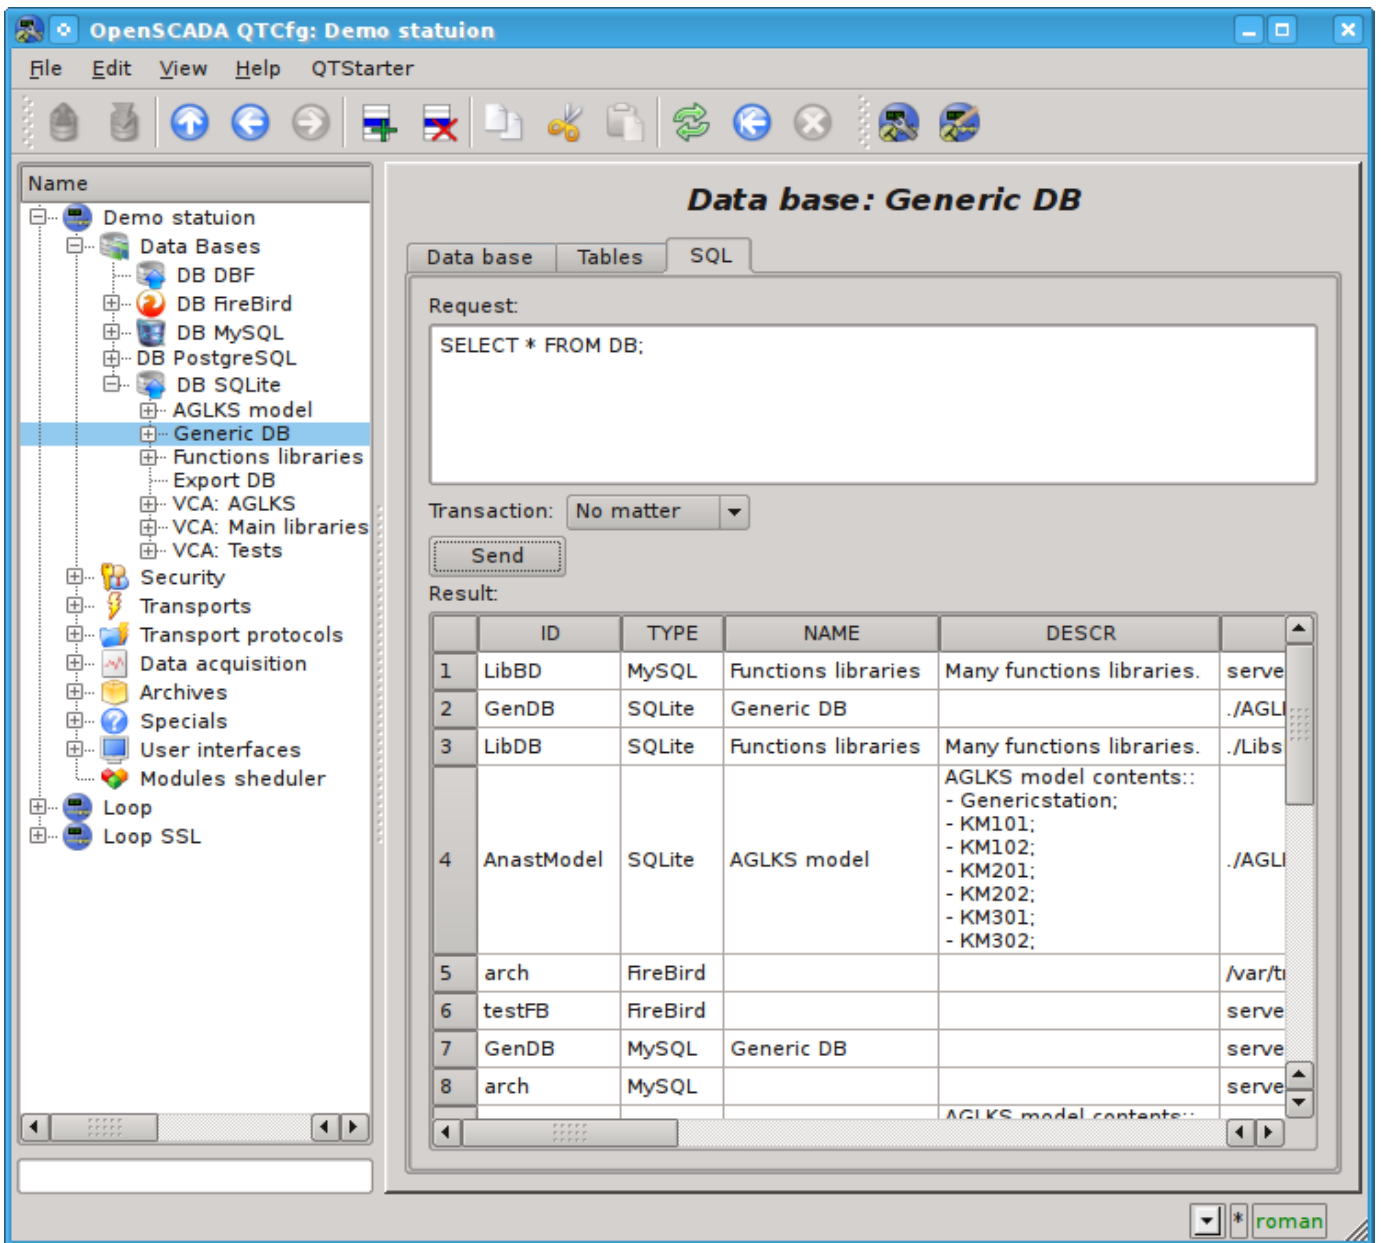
OpenSCADA QTCfg: Demo statuion

File Edit View Help QTStarter

Name
Demo statuion
Data Bases
DB DBF
DB FireBird
DB MySQL
DB PostgreSQL
DB SQLite
AGLKS model
Generic DB
Functions libraries
Export DB
VCA: AGLKS
VCA: Main libraries
VCA: Tests
Security
Transports
Transport protocols
Data acquisition
Archives
Specials
User interfaces
Modules sheduler
Loop
Loop SSL

Data base: Generic DB

Data base | Tables | SQL

Request:
SELECT * FROM DB;

Transaction: No matter

Send

Result:

| | ID | TYPE | NAME | DESCR | |
|---|---|---|---|---|---|
| 1 | LibBD | MySQL | Functions libraries | Many functions libraries. | serve |
| 2 | GenDB | SQLite | Generic DB | | ./AGLI |
| 3 | LibDB | SQLite | Functions libraries | Many functions libraries. | ./Libs |
| 4 | AnastModel | SQLite | AGLKS model | AGLKS model contents:: - Genericstation; - KM101; - KM102; - KM201; - KM202; - KM301; - KM302; | ./AGLI |
| 5 | arch | FireBird | | | /var/t |
| 6 | testFB | FireBird | | | serve |
| 7 | GenDB | MySQL | Generic DB | | serve |
| 8 | arch | MySQL | | | serve |
| | | | | AGLKS model contents:: | |

* roman